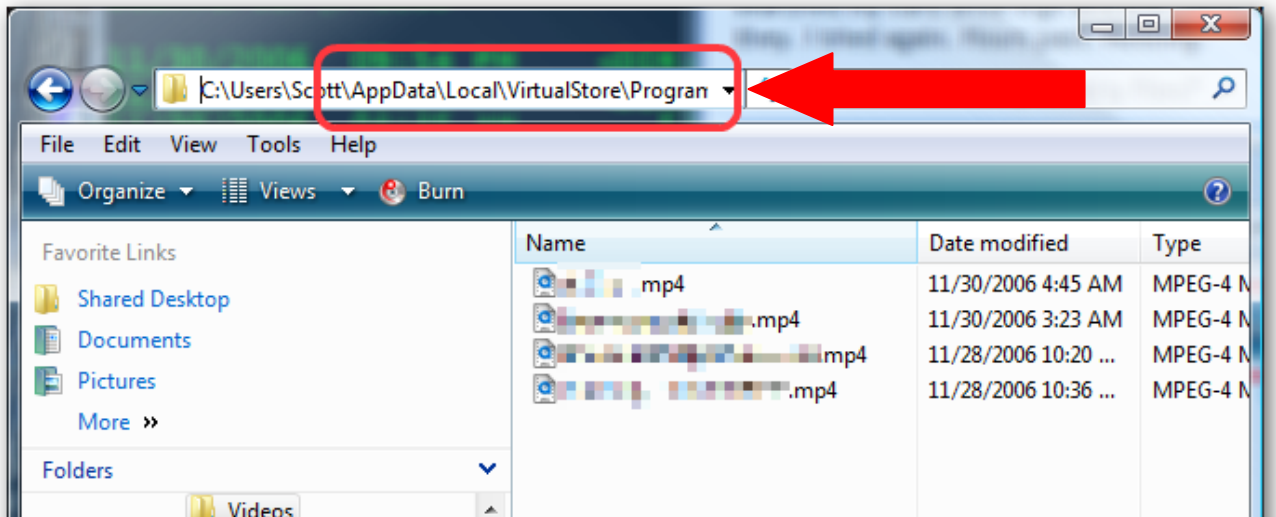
C:\Users\Scott\AppData\Local\VirtualStore\Program

File Edit View Tools Help

Organize Views Burn

Favorite Links

Shared Desktop

Documents

Pictures

More »

Folders

Videos

| Name | Date modified | Type |
|---|---|---|
| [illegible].mp4 | 11/30/2006 4:45 AM | MPEG-4 M |
| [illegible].mp4 | 11/30/2006 3:23 AM | MPEG-4 M |
| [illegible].mp4 | 11/28/2006 10:20 ... | MPEG-4 M |
| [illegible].mp4 | 11/28/2006 10:36 ... | MPEG-4 M |